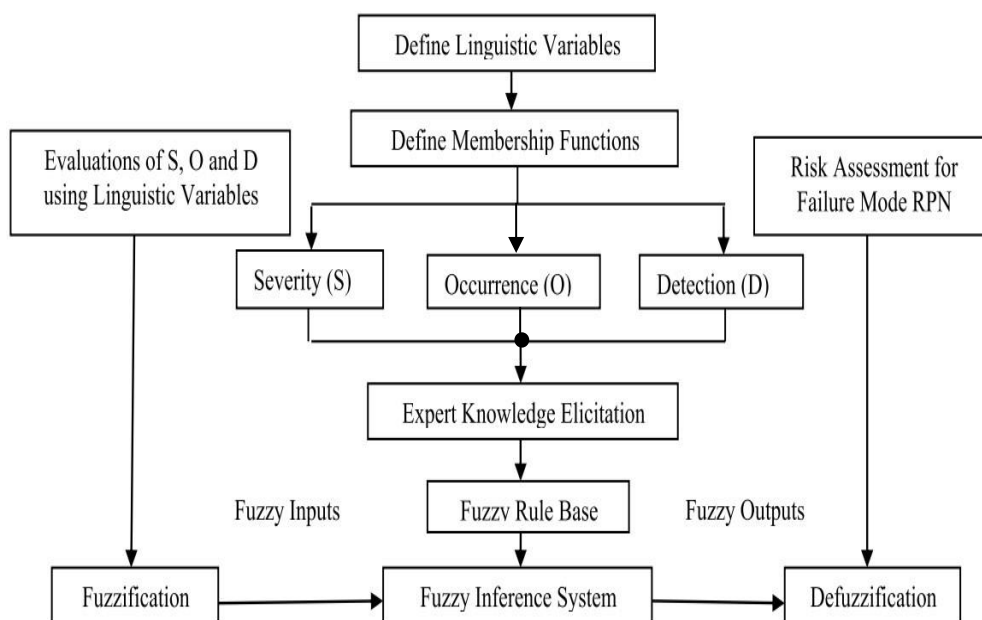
Define Linguistic Variables

Define Membership Functions

Evaluations of S, O and D using Linguistic Variables

Risk Assessment for Failure Mode RPN

Severity (S)

Occurrence (O)

Detection (D)

Expert Knowledge Elicitation

Fuzzy Inputs

Fuzzy Rule Base

Fuzzy Outputs

Fuzzification

Fuzzy Inference System

Defuzzification